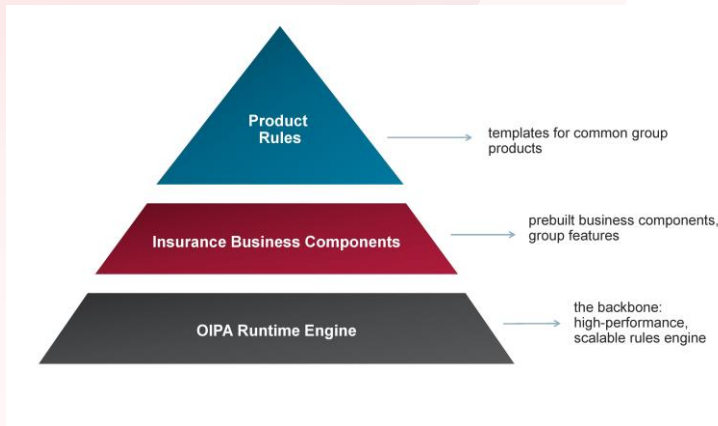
Product Rules

templates for common group products

Insurance Business Components

prebuilt business components, group features

OIPA Runtime Engine

the backbone: high-performance, scalable rules engine